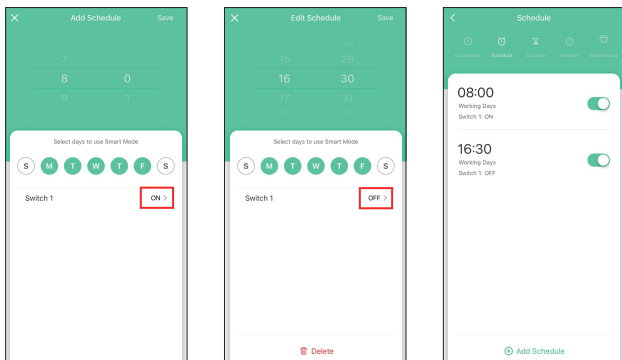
Add Schedule
Save

7 | 
8 | 0
9 | 1

Select days to use Smart Mode
S M T W T F S

Switch 1
ON >

Edit Schedule
Save

15 | 29
16 | 30
17 | 31

Select days to use Smart Mode
S M T W T F S

Switch 1
OFF >

Delete

Schedule
Countdown Schedule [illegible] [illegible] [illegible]

08:00
Working Days
Switch 1: ON

16:30
Working Days
Switch 1: OFF

Add Schedule